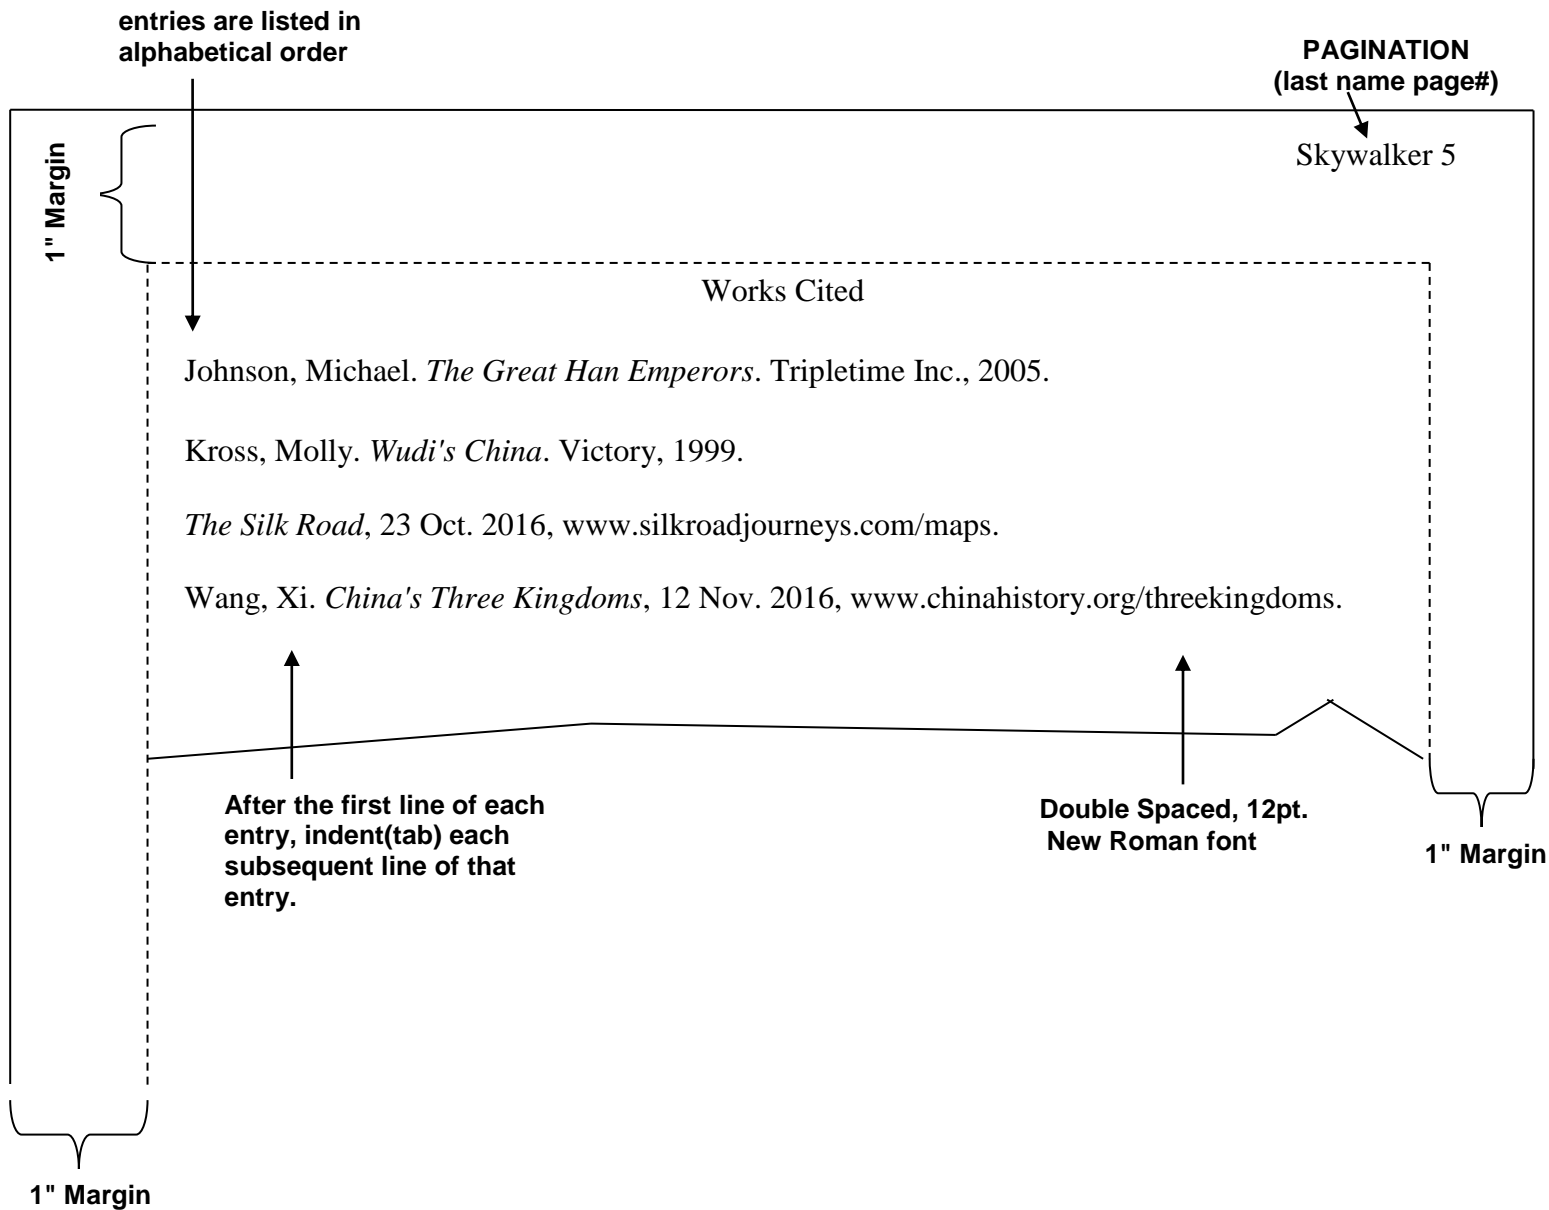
entries are listed in alphabetical order

PAGINATION
(last name page#)

1" Margin

Skywalker 5

Works Cited

Johnson, Michael. *The Great Han Emperors*. Tripletime Inc., 2005.

Kross, Molly. *Wudi's China*. Victory, 1999.

*The Silk Road*, 23 Oct. 2016, www.silkroadjourneys.com/maps.

Wang, Xi. *China's Three Kingdoms*, 12 Nov. 2016, www.chinahistory.org/threekingdoms.

After the first line of each entry, indent(tab) each subsequent line of that entry.

Double Spaced, 12pt. New Roman font

1" Margin

1" Margin